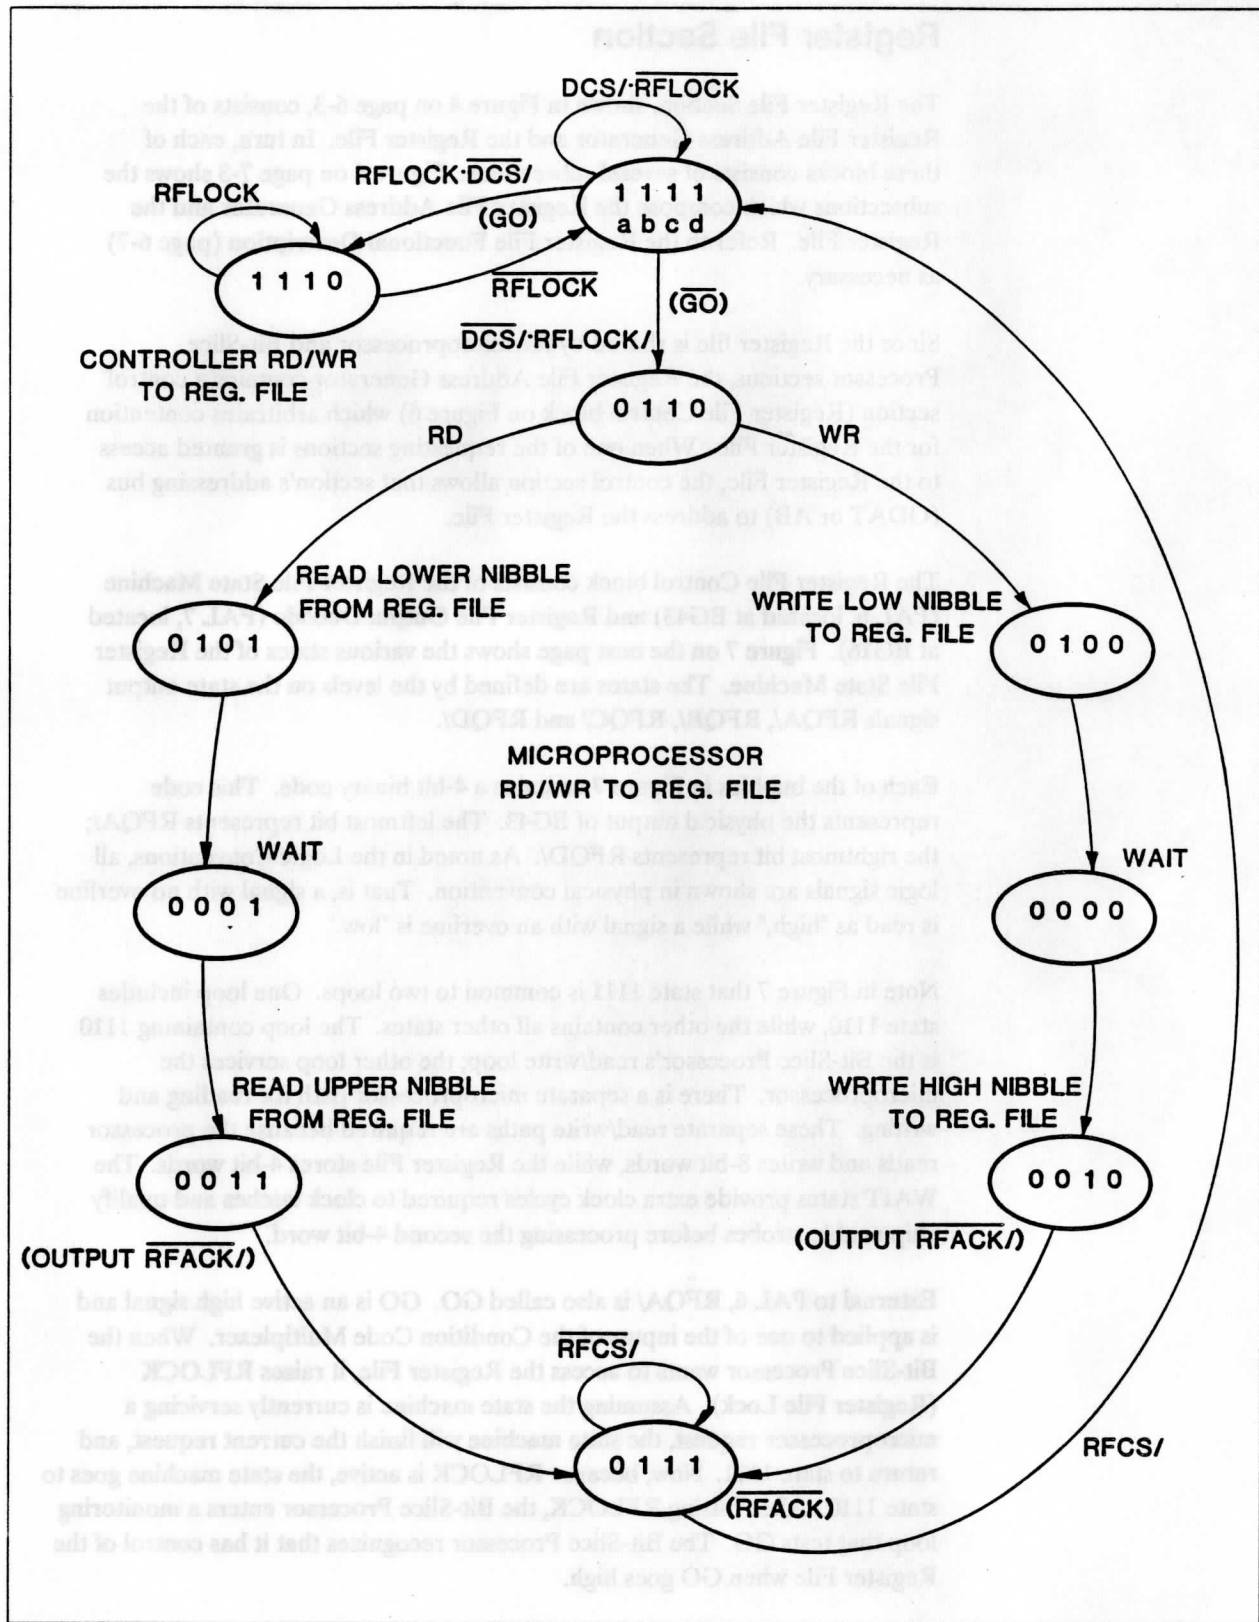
Register File Section

The Register File section, shown in Figure 4 on page 6-3, consists of the Register File Address Generator and the Register File. In turn, each of these blocks consists of several sub-blocks. Figure 6 on page 7-3 shows the subsections which comprise the Register File Address Generator and the Register File. Refer to the Register File Functional Description (page 6-7) as necessary.

Since the Register file is shared by the Microprocessor and Bit-Slice Processor sections, the Register File Address Generator contains a control section (Register File Control block on Figure 6) which arbitrates contention for the Register File. When one of the respective sections is granted access to the Register File, the control section allows that section's addressing bus (ODAT or AB) to address the Register File.

The Register File Control block consists of the Register File State Machine (PAL 6, located at BG43) and Register File Output Control (PAL 7, located at BG16). Figure 7 on the next page shows the various states of the Register File State Machine. The states are defined by the levels on the state output signals RFQA/, RFQB/, RFQC/ and RFQD/.

Each of the bubbles in Figure 7 contains a 4-bit binary code. That code represents the physical output of BG43. The leftmost bit represents RFQA/; the rightmost bit represents RFQD/. As noted in the Logic Conventions, all logic signals are shown in physical convention. That is, a signal with no overline is read as "high," while a signal with an overline is "low."

Note in Figure 7 that state 1111 is common to two loops. One loop includes state 1110, while the other contains all other states. The loop containing 1110 is the Bit-Slice Processor's read/write loop; the other loop services the Microprocessor. There is a separate microprocessor path for reading and writing. These separate read/write paths are required because the processor reads and writes 8-bit words, while the Register File stores 4-bit words. The WAIT states provide extra clock cycles required to clock latches and modify chip select strobes before processing the second 4-bit word.

External to PAL 6, RFQA/ is also called GO. GO is an active high signal and is applied to one of the inputs of the Condition Code Multiplexer. When the Bit-Slice Processor wants to access the Register File, it raises RFLOCK (Register File Lock). Assuming the state machine is currently servicing a microprocessor request, the state machine will finish the current request, and return to state 1111. Here, because RFLOCK is active, the state machine goes to state 1110. After raising RFLOCK, the Bit-Slice Processor enters a monitoring loop that tests GO. The Bit-Slice Processor recognizes that it has control of the Register File when GO goes high.

$DCS/\cdot\overline{RFLOCK}$
RFLOCK$\cdot\overline{DCS/}$
RFLOCK
1 1 1 1
a b c d
(GO)
1 1 1 0
$\overline{RFLOCK}$
$(\overline{GO})$
$\overline{DCS/}\cdot\overline{RFLOCK/}$
CONTROLLER RD/WR TO REG. FILE
0 1 1 0
RD
WR
READ LOWER NIBBLE FROM REG. FILE
0 1 0 1
WRITE LOW NIBBLE TO REG. FILE
0 1 0 0
MICROPROCESSOR RD/WR TO REG. FILE
WAIT
0 0 0 1
WAIT
0 0 0 0
READ UPPER NIBBLE FROM REG. FILE
0 0 1 1
WRITE HIGH NIBBLE TO REG. FILE
0 0 1 0
(OUTPUT $\overline{RFACK/}$)
(OUTPUT $\overline{RFACK/}$)
RFCS/
0 1 1 1
(RFACK)
RFCS/